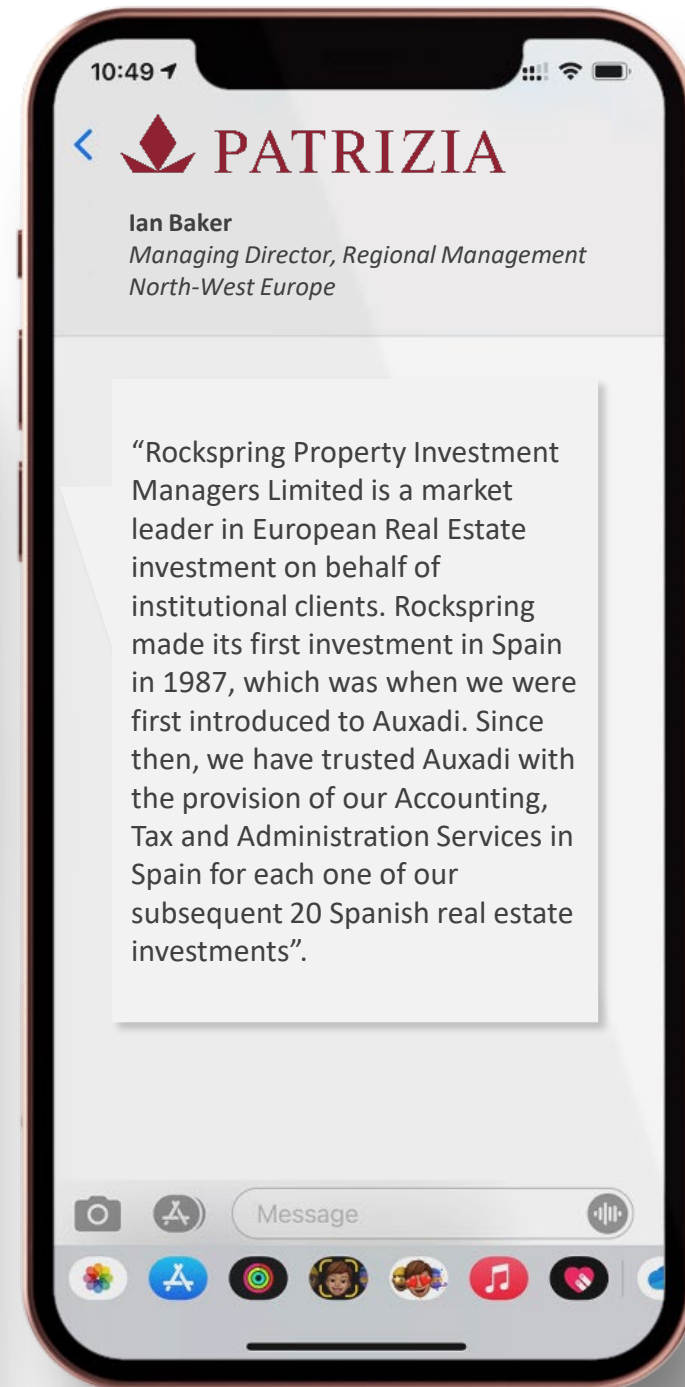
10:49

<

PATRIZIA

**Ian Baker**
*Managing Director, Regional Management North-West Europe*

"Rockspring Property Investment Managers Limited is a market leader in European Real Estate investment on behalf of institutional clients. Rockspring made its first investment in Spain in 1987, which was when we were first introduced to Auxadi. Since then, we have trusted Auxadi with the provision of our Accounting, Tax and Administration Services in Spain for each one of our subsequent 20 Spanish real estate investments".

Message